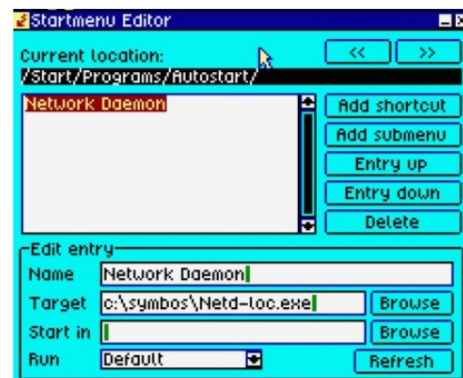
Startmenu Editor

Current location:
/Start/Programs/Autostart/

<<
>>

Network Daemon

Add shortcut
Add submenu
Entry up
Entry down
Delete

Edit entry
Name Network Daemon
Target c:\symbos\Netd-loc.exe
Browse
Start in
Browse
Run Default
Refresh